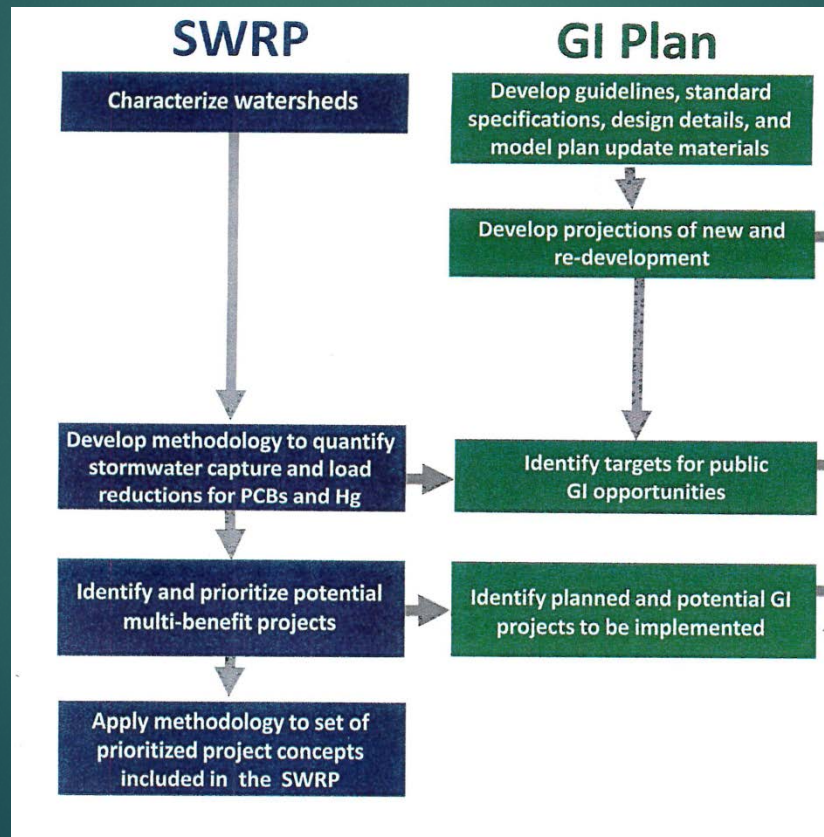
SWRP

GI Plan

Characterize watersheds

Develop guidelines, standard specifications, design details, and model plan update materials

Develop projections of new and re-development

Develop methodology to quantify stormwater capture and load reductions for PCBs and Hg

Identify targets for public GI opportunities

Identify and prioritize potential multi-benefit projects

Identify planned and potential GI projects to be implemented

Apply methodology to set of prioritized project concepts included in the SWRP